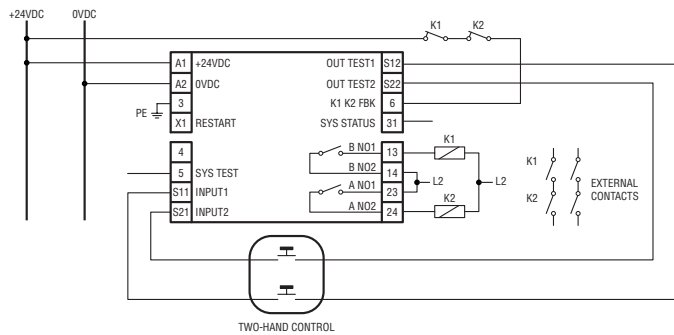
+24VDC
0VDC
K1
K2
A1 +24VDC
A2 0VDC
3
PE
X1 RESTART
OUT TEST1 S12
OUT TEST2 S22
K1 K2 FBK 6
SYS STATUS 31
4
5 SYS TEST
S11 INPUT1
S21 INPUT2
B NO1 13
B NO2 14
A NO1 23
A NO2 24
K1
L2
L2
K2
K1
K2
EXTERNAL CONTACTS
TWO-HAND CONTROL